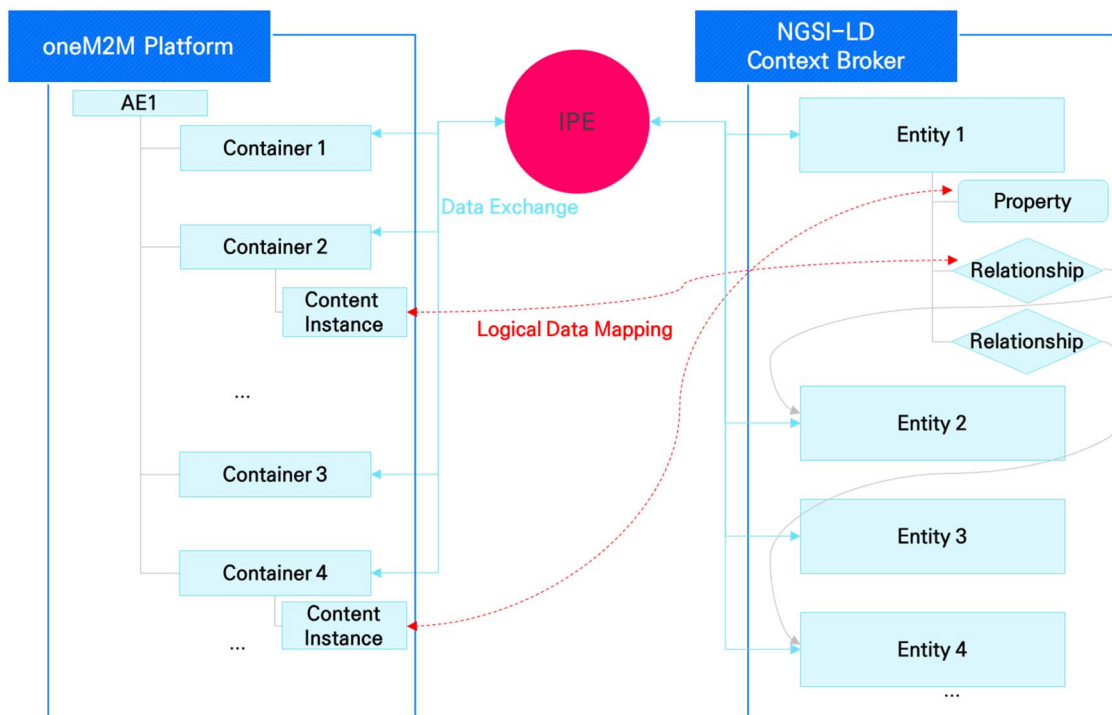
oneM2M Platform

AE1

Container 1

Container 2

Content Instance

...

Container 3

Container 4

Content Instance

...

IPE

Data Exchange

Logical Data Mapping

NGSI-LD Context Broker

Entity 1

Property

Relationship

Relationship

Entity 2

Entity 3

Entity 4

...